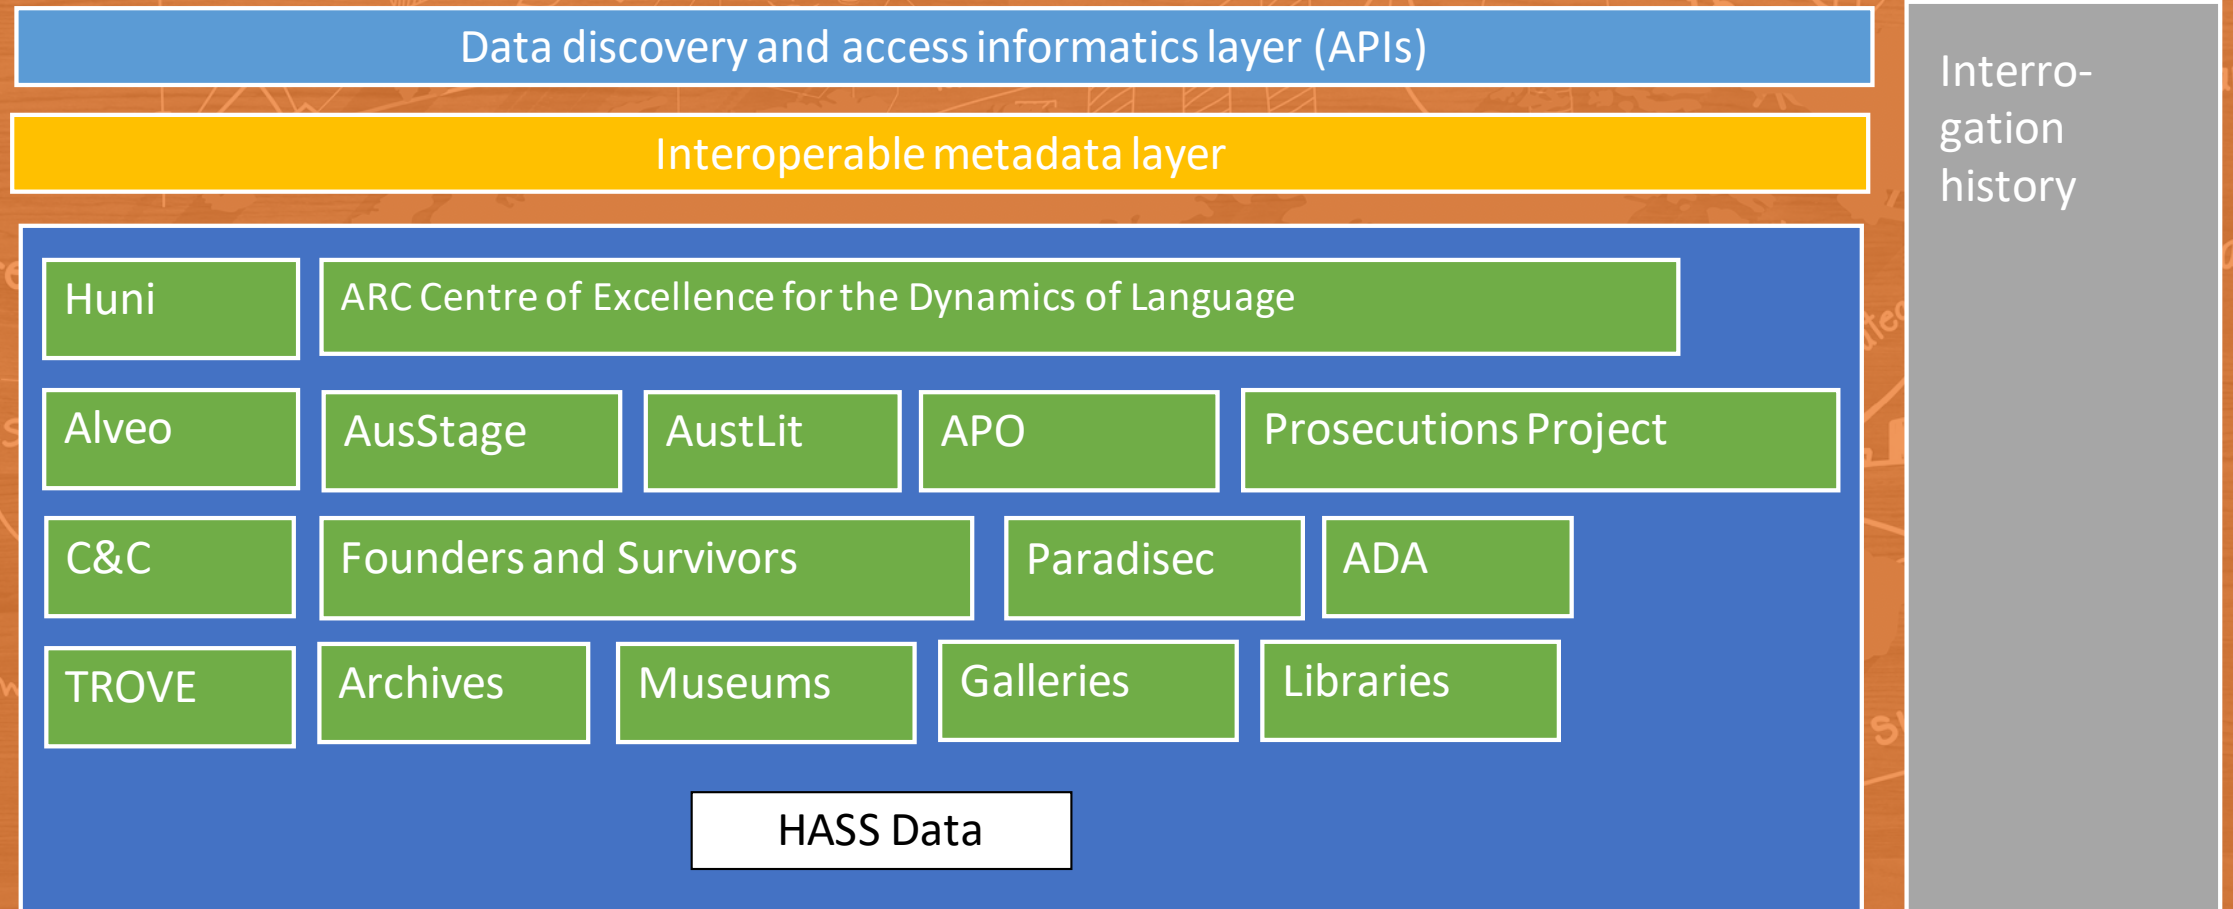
Data discovery and access informatics layer (APIs)

Interoperable metadata layer

Huni

ARC Centre of Excellence for the Dynamics of Language

Alveo

AusStage

AustLit

APO

Prosecutions Project

C&C

Founders and Survivors

Paradisec

ADA

TROVE

Archives

Museums

Galleries

Libraries

HASS Data

Interrogation history